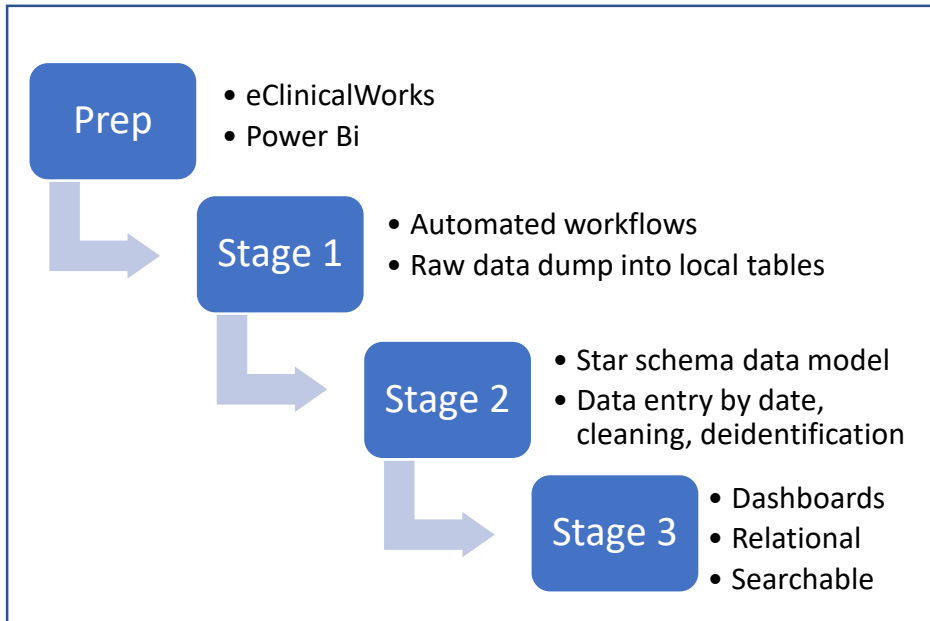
Prep

• eClinicalWorks
• Power Bi

Stage 1

• Automated workflows
• Raw data dump into local tables

Stage 2

• Star schema data model
• Data entry by date, cleaning, deidentification

Stage 3

• Dashboards
• Relational
• Searchable